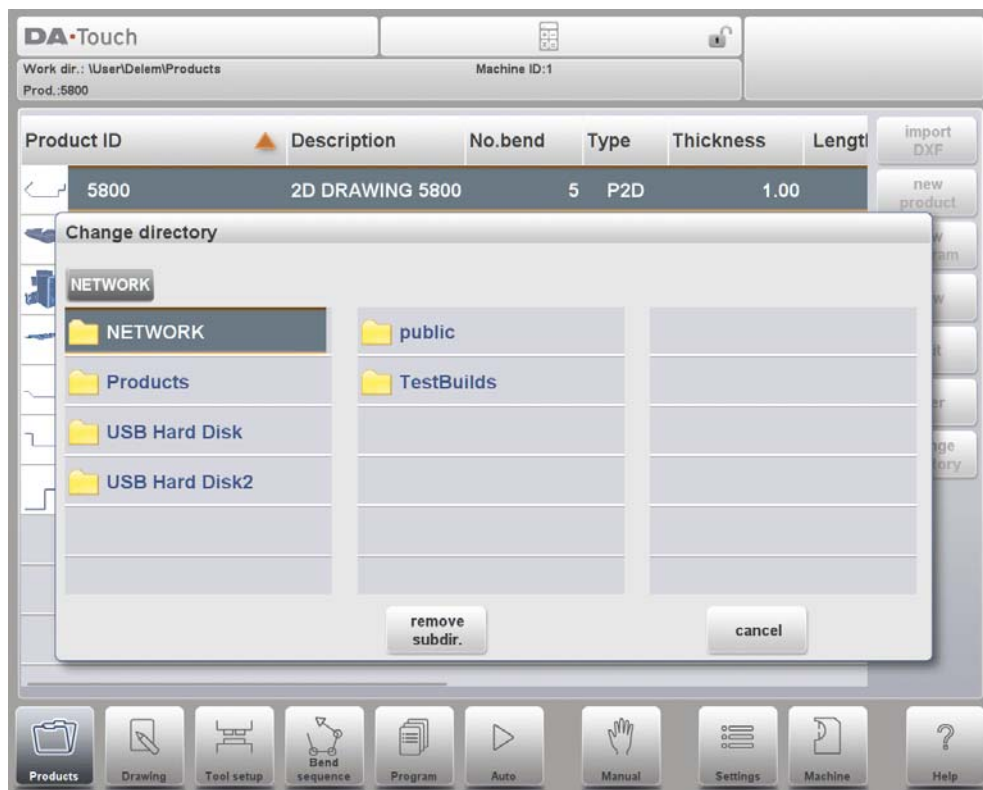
DA·Touch

Work dir.: \User\Delem\Products
Prod.:5800

Machine ID:1

| Product ID | Description | No.bend | Type | Thickness | Lengt |
|---|---|---|---|---|---|
| 5800 | 2D DRAWING 5800 | 5 | P2D | 1.00 | |

import DXF

new product

Change directory

NETWORK

NETWORK
Products
USB Hard Disk
USB Hard Disk2

public
TestBuilds

remove subdir.

cancel

Products
Drawing
Tool setup
Bend sequence
Program
Auto
Manual
Settings
Machine
Help